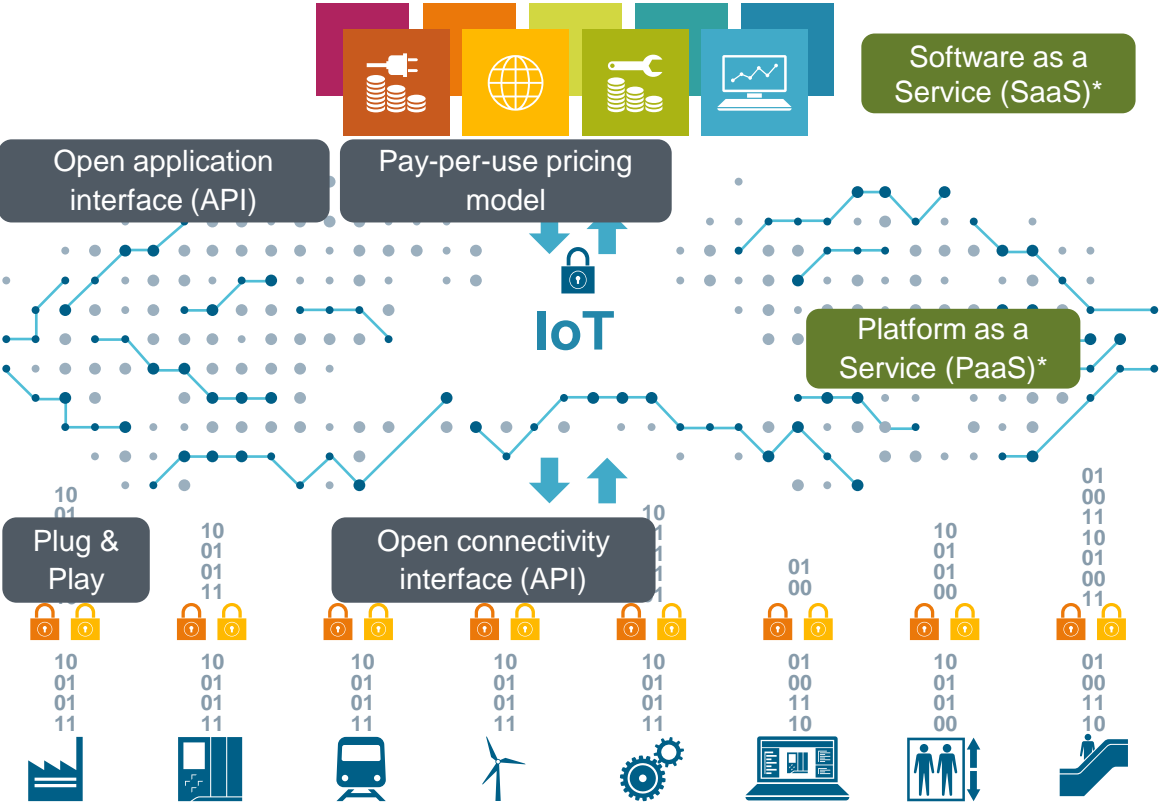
Software as a Service (SaaS)*

Open application interface (API)

Pay-per-use pricing model

IoT

Platform as a Service (PaaS)*

10
01

Plug & Play

10
01
01
11

Open connectivity interface (API)

10
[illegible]
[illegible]
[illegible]
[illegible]

01
00

10
01
01
00

01
00
11
10
01
00
11

10
01
01
11

10
01
01
11

10
01
01
11

10
01
01
11

10
01
01
11

01
00
11
10

10
01
01
00

01
00
11
10